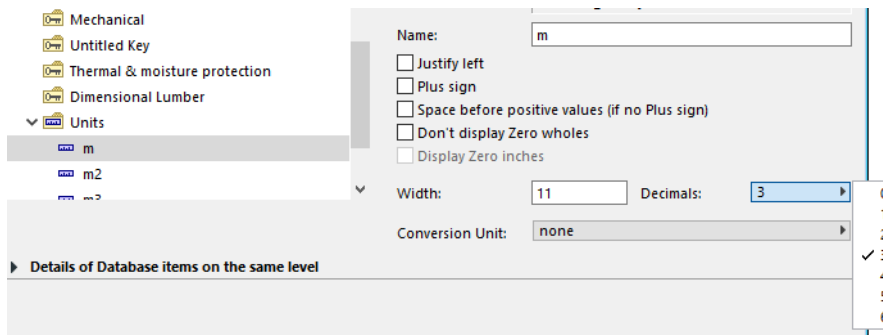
Mechanical
Untitled Key
Thermal & moisture protection
Dimensional Lumber
Units
m
m2
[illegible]

Name: m
Justify left
Plus sign
Space before positive values (if no Plus sign)
Don't display Zero wholes
Display Zero inches
Width: 11
Decimals: 3
Conversion Unit: none

Details of Database items on the same level